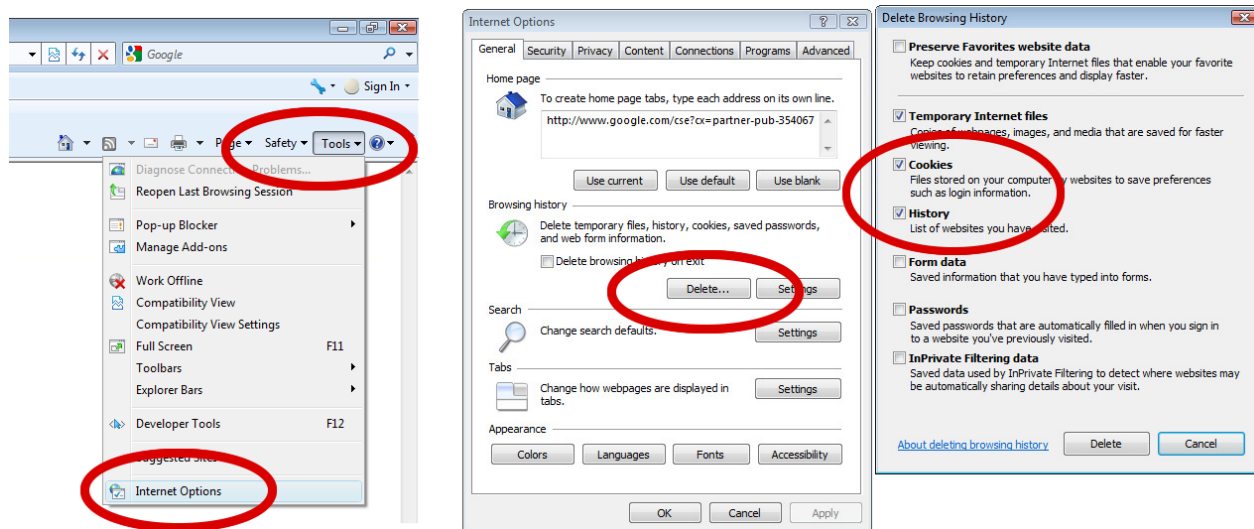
Google
Sign In
Page Safety Tools
Diagnose Connection Problems...
Reopen Last Browsing Session
Pop-up Blocker
Manage Add-ons
Work Offline
Compatibility View
Compatibility View Settings
Full Screen F11
Toolbars
Explorer Bars
Developer Tools F12
Suggested Sites
Internet Options

Internet Options
General Security Privacy Content Connections Programs Advanced
Home page
To create home page tabs, type each address on its own line.
http://www.google.com/cse?cx=partner-pub-354067
Use current Use default Use blank
Browsing history
Delete temporary files, history, cookies, saved passwords, and web form information.
Delete browsing history on exit
Delete... Settings
Search
Change search defaults. Settings
Tabs
Change how webpages are displayed in tabs. Settings
Appearance
Colors Languages Fonts Accessibility
OK Cancel Apply

Delete Browsing History
Preserve Favorites website data
Keep cookies and temporary Internet files that enable your favorite websites to retain preferences and display faster.
Temporary Internet files
Copies of webpages, images, and media that are saved for faster viewing.
Cookies
Files stored on your computer by websites to save preferences such as login information.
History
List of websites you have visited.
Form data
Saved information that you have typed into forms.
Passwords
Saved passwords that are automatically filled in when you sign in to a website you've previously visited.
InPrivate Filtering data
Saved data used by InPrivate Filtering to detect where websites may be automatically sharing details about your visit.
About deleting browsing history Delete Cancel